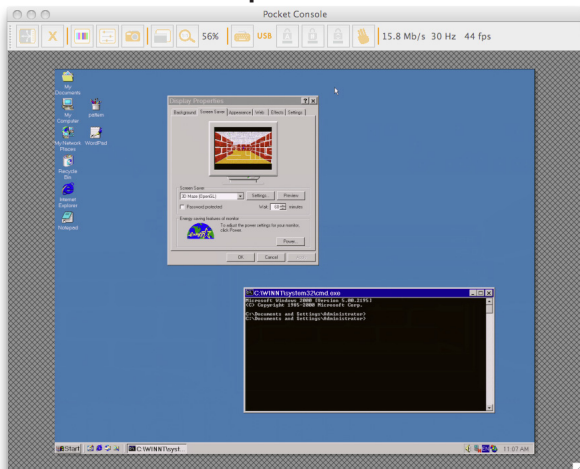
Pocket Console

56%

USB

15.8 Mb/s 30 Hz 44 fps

My Documents

My Computer

pattern

My Network Places

WordPad

Recycle Bin

Internet Explorer

Notepad

Display Properties

?

X

Background

Screen Saver

Appearance

Web

Effects

Settings

Screen Saver

3D Maze (OpenGL)

Settings...

Preview

Password protected

Wait:

10

minutes

Energy saving features of monitor

To adjust the power settings for your monitor, click Power.

Power...

OK

Cancel

Apply

C:\WINNT\system32\cmd.exe

Microsoft Windows 2000 [Version 5.00.2195]
(C) Copyright 1985-2000 Microsoft Corp.

C:\Documents and Settings\Administrator>
C:\Documents and Settings\Administrator>

Start

C:\WINNT\syst...

11:07 AM